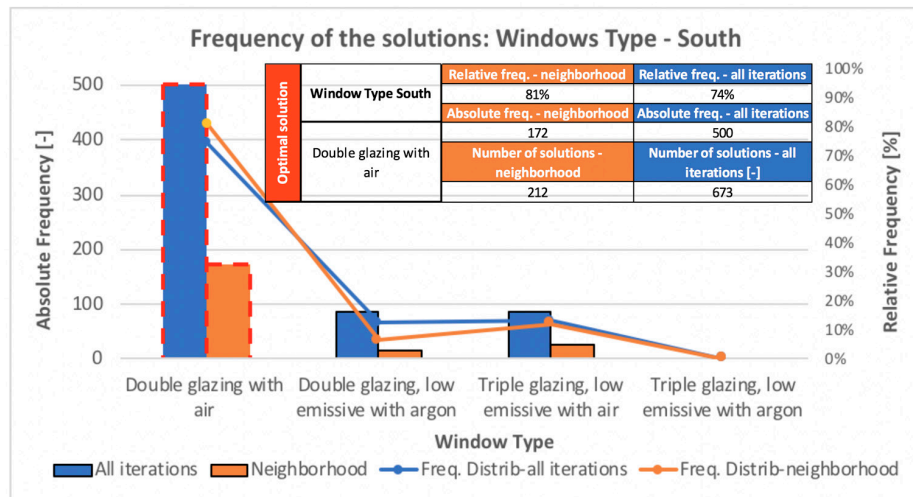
Frequency of the solutions: Windows Type - South

| Optimal solution | | Relative freq. - neighborhood | Relative freq. - all iterations |
|---|---|---|---|
| | Window Type South | 81% | 74% |
| | | Absolute freq. - neighborhood | Absolute freq. - all iterations |
| | Double glazing with air | 172 | 500 |
| | | Number of solutions - neighborhood | Number of solutions - all iterations [-] |
| | | 212 | 673 |

Absolute Frequency [-]

500
400
300
200
100
0

Relative Frequency [%]

100%
90%
80%
70%
60%
50%
40%
30%
20%
10%
0%

Double glazing with air

Double glazing, low emissive with argon

Triple glazing, low emissive with air

Triple glazing, low emissive with argon

Window Type

All iterations
Neighborhood
Freq. Distrib-all iterations
Freq. Distrib-neighborhood